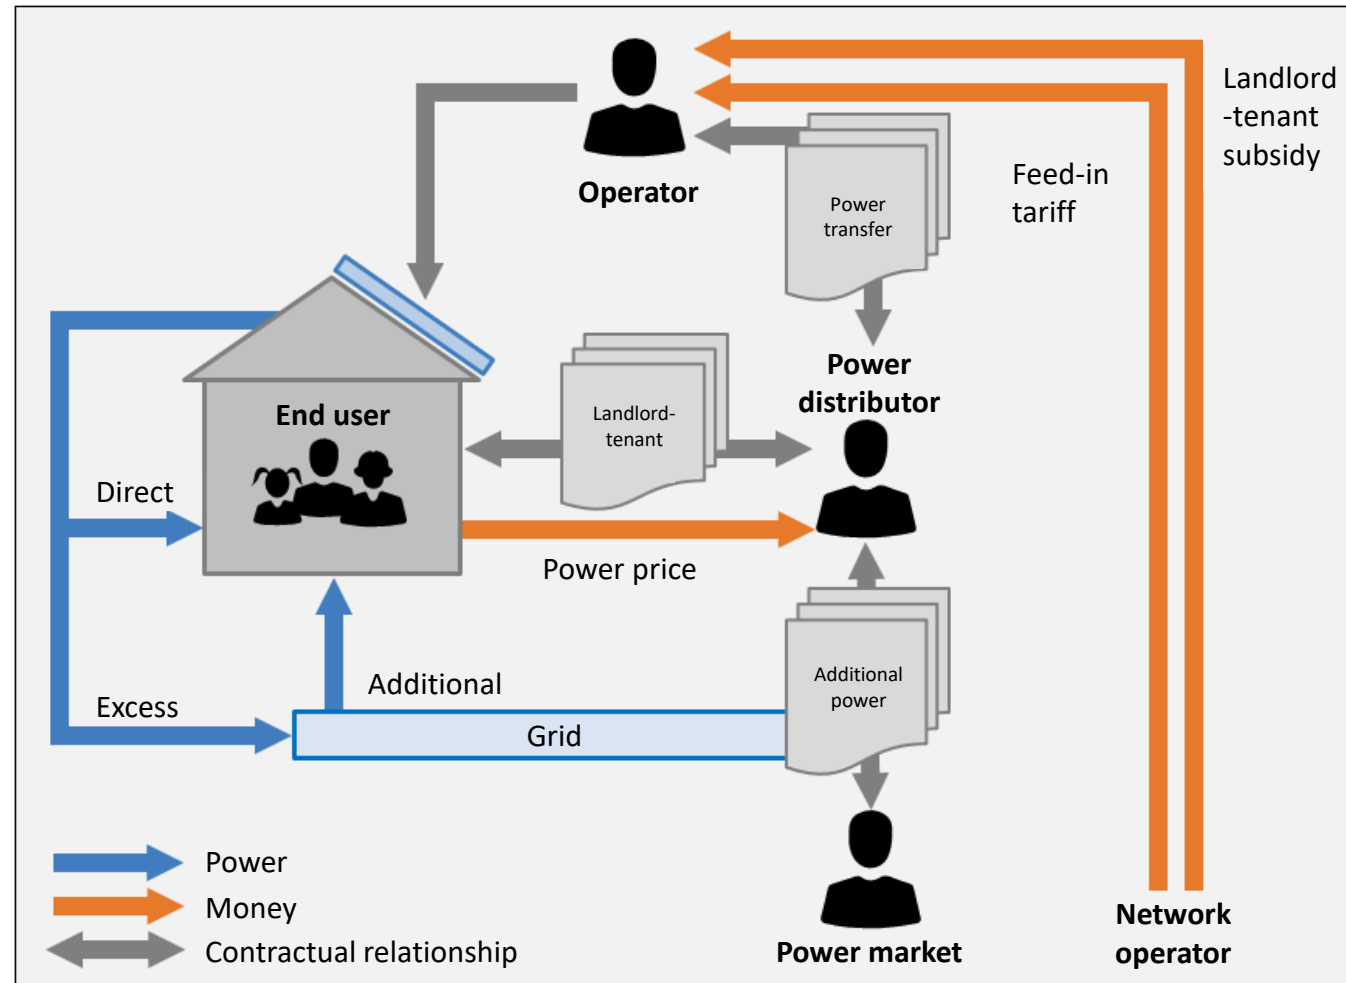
Operator

Power transfer

Landlord -tenant subsidy

Feed-in tariff

Power distributor

End user

Landlord-tenant

Direct

Power price

Additional

Additional power

Excess

Grid

Power

Money

Contractual relationship

Power market

Network operator